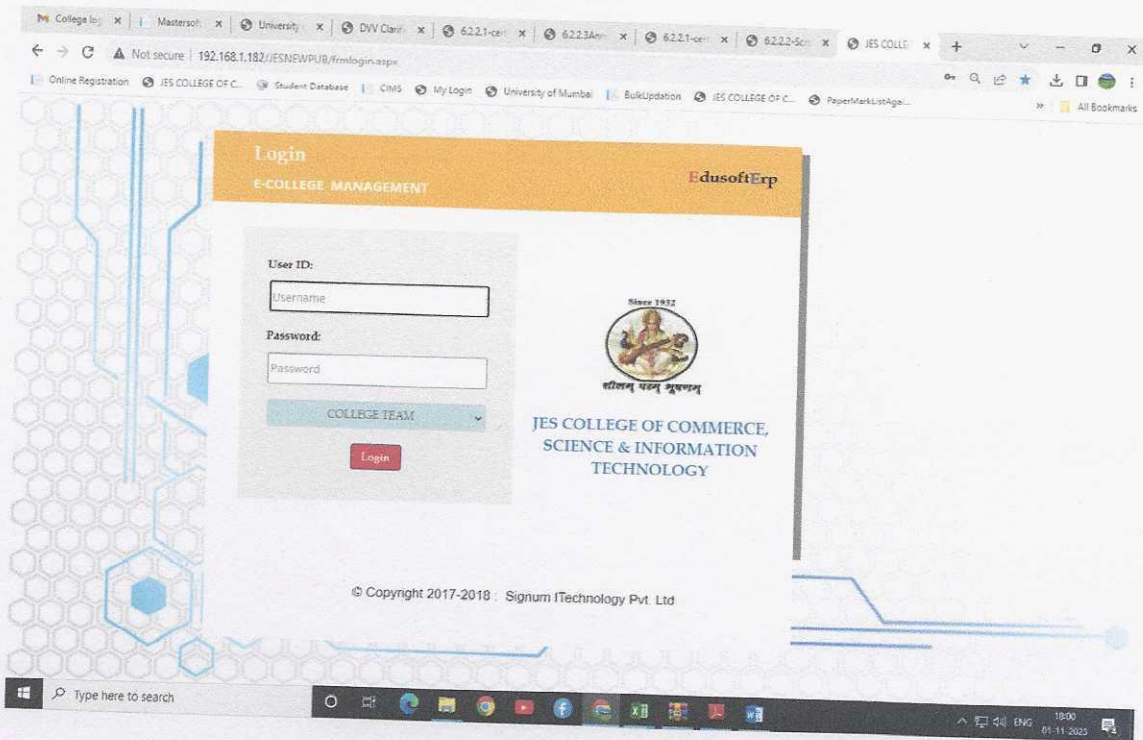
College log | Mastersoft | University | DVV Clarif | 6.2.2.1-cer | 6.2.2.3Ann | 6.2.2.1-cer | 6.2.2.2-Scr | JES COLL

Not secure | 192.168.1.182/JESNEWPUB/frmlogin.aspx

Online Registration | JES COLLEGE OF C... | Student Database | CIMS | My Login | University of Mumbai | BulkUpdation | JES COLLEGE OF C... | PaperMarkListAgai... | All Bookmarks

Login
E-COLLEGE MANAGEMENT

EdusoftErp

User ID:
Username

Password:
Password

COLLEGE TEAM

Login

Since 1932

शीलम् परम् भूषणम्

JES COLLEGE OF COMMERCE, SCIENCE & INFORMATION TECHNOLOGY

© Copyright 2017-2018 : Signum ITechnology Pvt. Ltd

Type here to search

ENG 18:00 01-11-2023